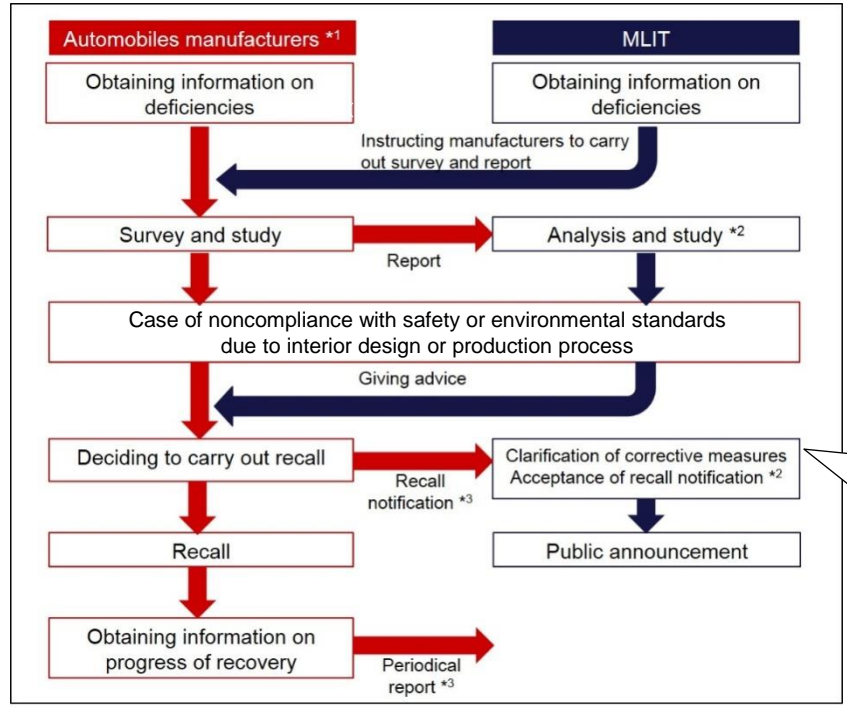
Automobiles manufacturers *1

MLIT

Obtaining information on deficiencies

Obtaining information on deficiencies

Instructing manufacturers to carry out survey and report

Survey and study

Report

Analysis and study *2

Case of noncompliance with safety or environmental standards due to interior design or production process

Giving advice

Deciding to carry out recall

Recall notification *3

Clarification of corrective measures
Acceptance of recall notification *2

Recall

Public announcement

Obtaining information on progress of recovery

Periodical report *3